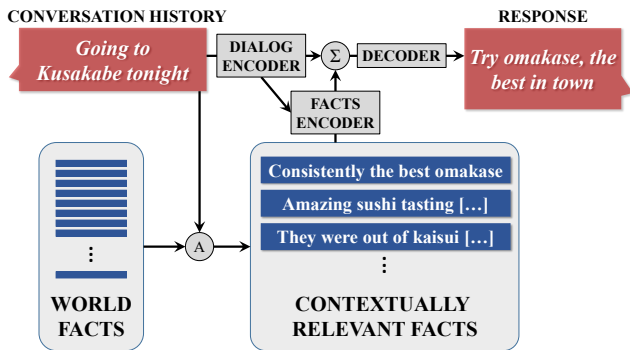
CONVERSATION HISTORY

RESPONSE

Going to Kusakabe tonight

DIALOG ENCODER

$\Sigma$

DECODER

Try omakase, the best in town

FACTS ENCODER

Consistently the best omakase

Amazing sushi tasting […]

They were out of kaisui […]

⋮

⋮

A

WORLD FACTS

CONTEXTUALLY RELEVANT FACTS